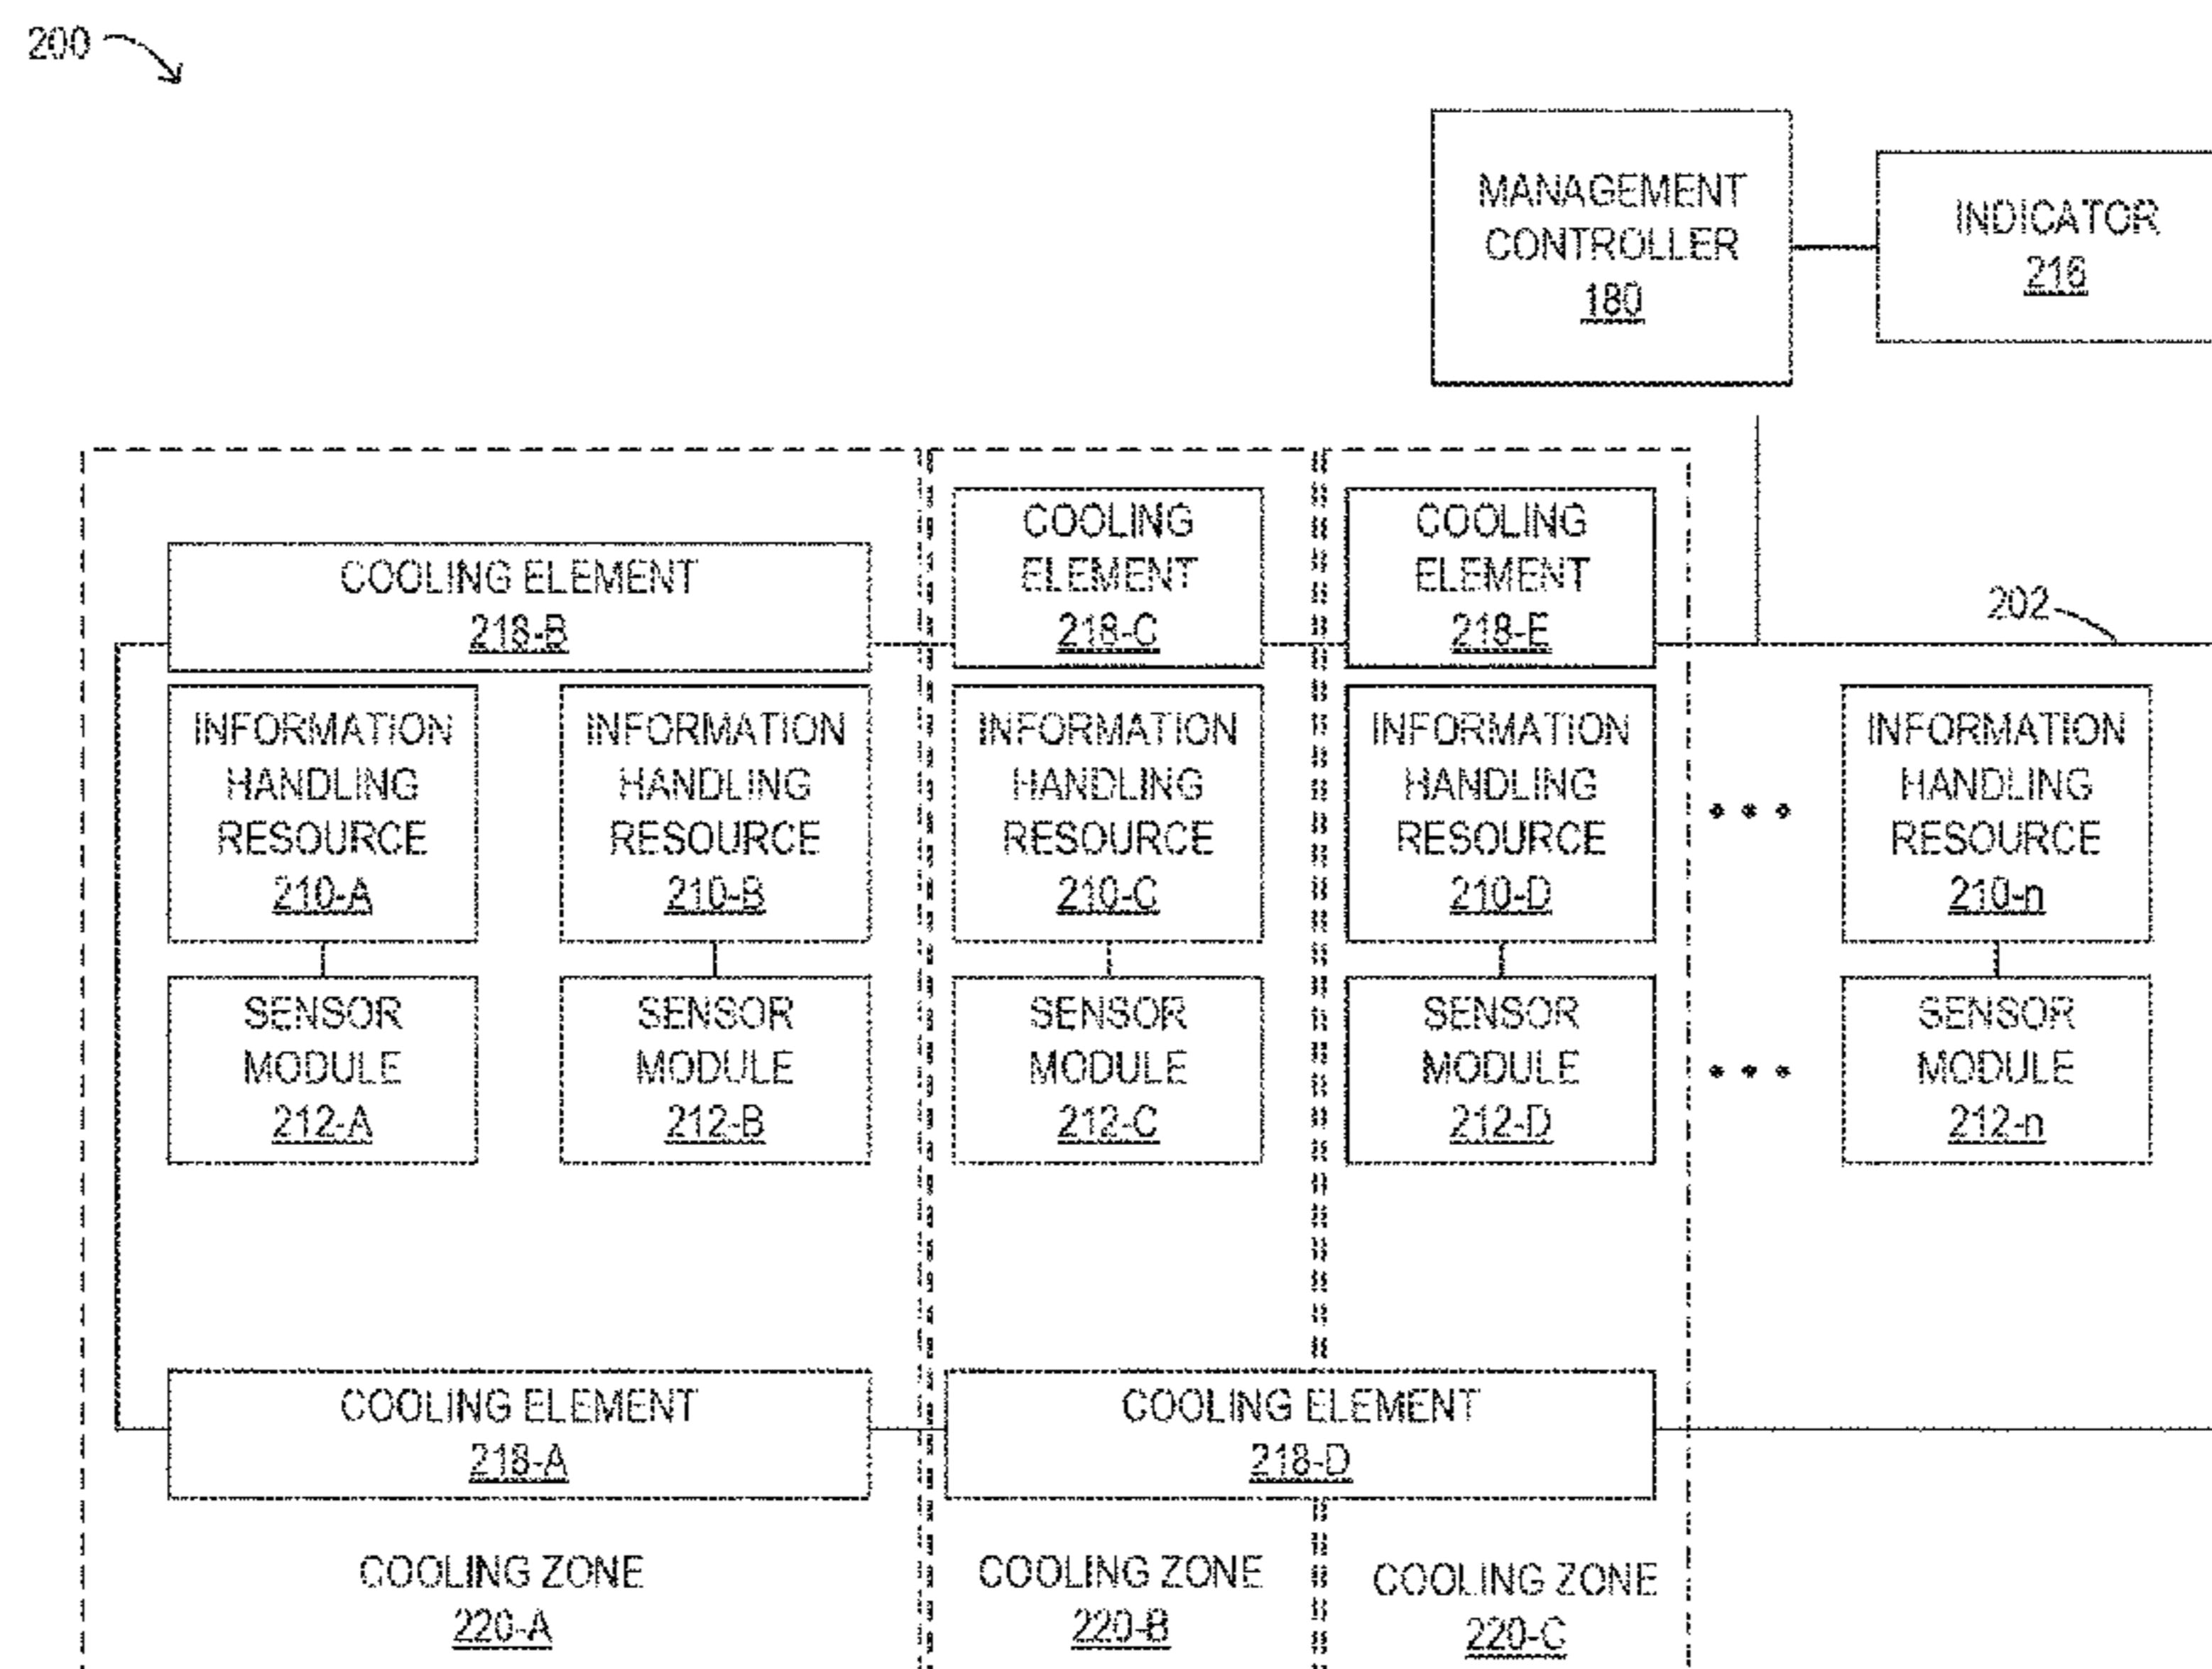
200

MANAGEMENT CONTROLLER 180

INDICATOR 216

COOLING ELEMENT 218-B

COOLING ELEMENT 218-C

COOLING ELEMENT 218-E

202

INFORMATION HANDLING RESOURCE 210-A

INFORMATION HANDLING RESOURCE 210-B

INFORMATION HANDLING RESOURCE 210-C

INFORMATION HANDLING RESOURCE 210-D

INFORMATION HANDLING RESOURCE 210-n

SENSOR MODULE 212-A

SENSOR MODULE 212-B

SENSOR MODULE 212-C

SENSOR MODULE 212-D

SENSOR MODULE 212-n

COOLING ELEMENT 218-A

COOLING ELEMENT 218-D

COOLING ZONE 220-A

COOLING ZONE 220-B

COOLING ZONE 220-C